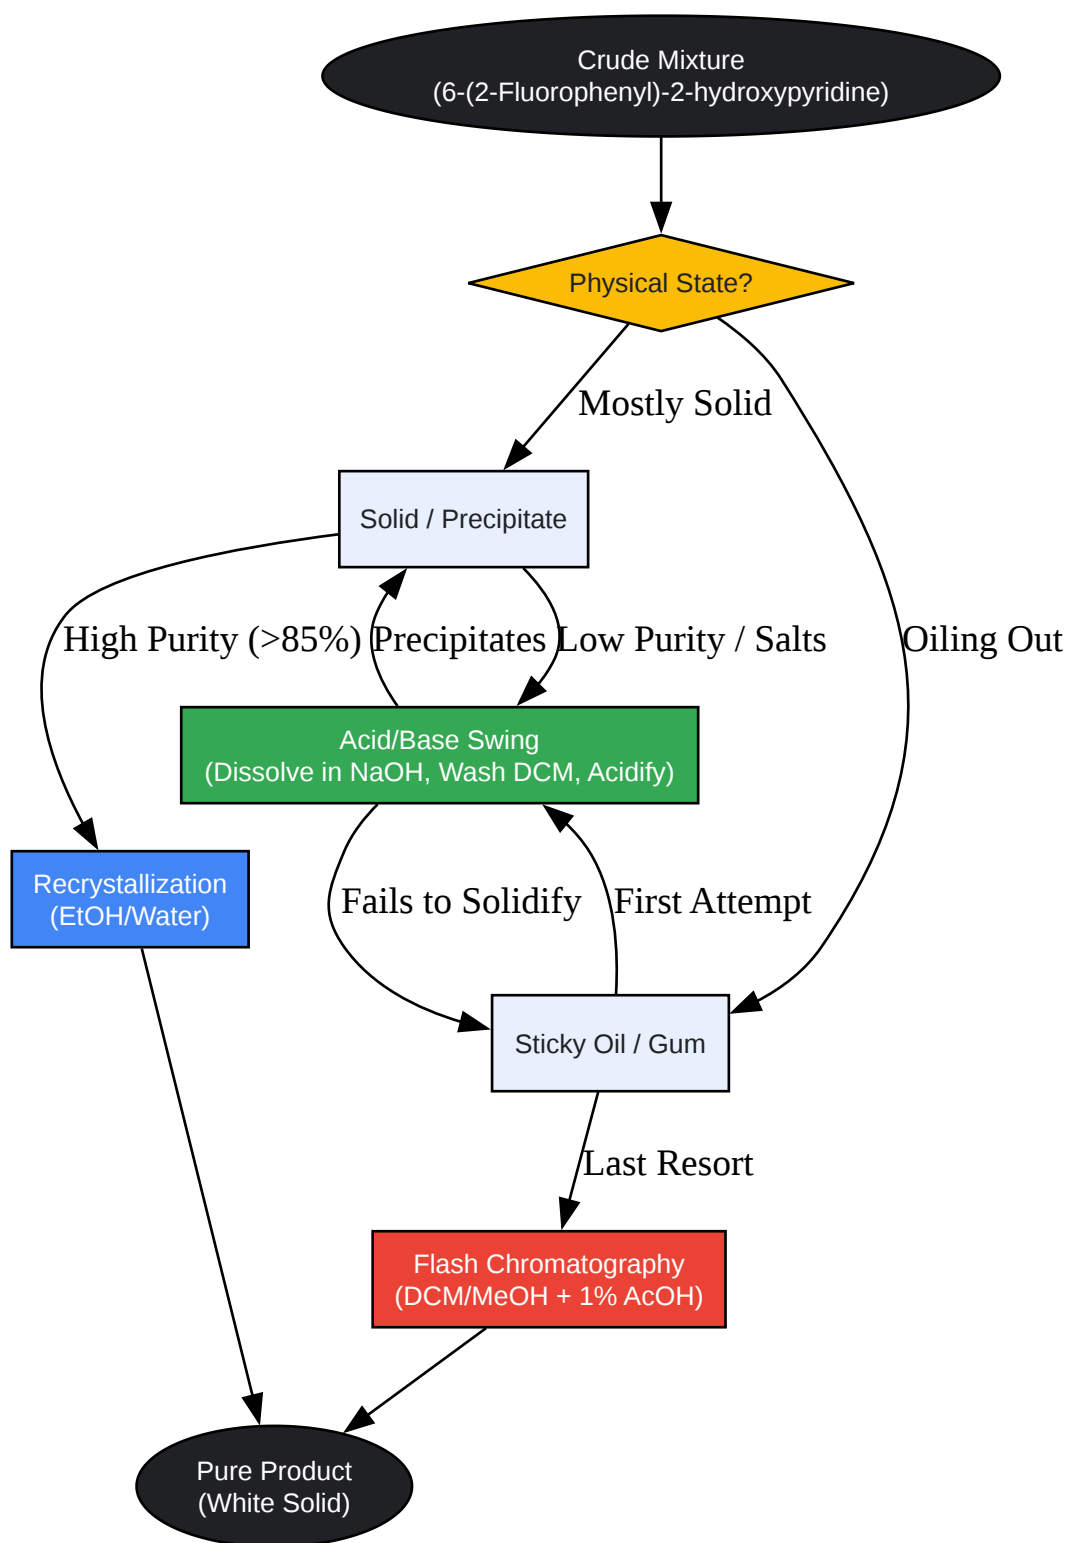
Crude Mixture
(6-(2-Fluorophenyl)-2-hydroxypyridine)

Physical State?

Mostly Solid

Oiling Out

Solid / Precipitate

High Purity (>85%)

Precipitates

Low Purity / Salts

Acid/Base Swing
(Dissolve in NaOH, Wash DCM, Acidify)

Recrystallization
(EtOH/Water)

Fails to Solidify

First Attempt

Sticky Oil / Gum

Last Resort

Flash Chromatography
(DCM/MeOH + 1% AcOH)

Pure Product
(White Solid)